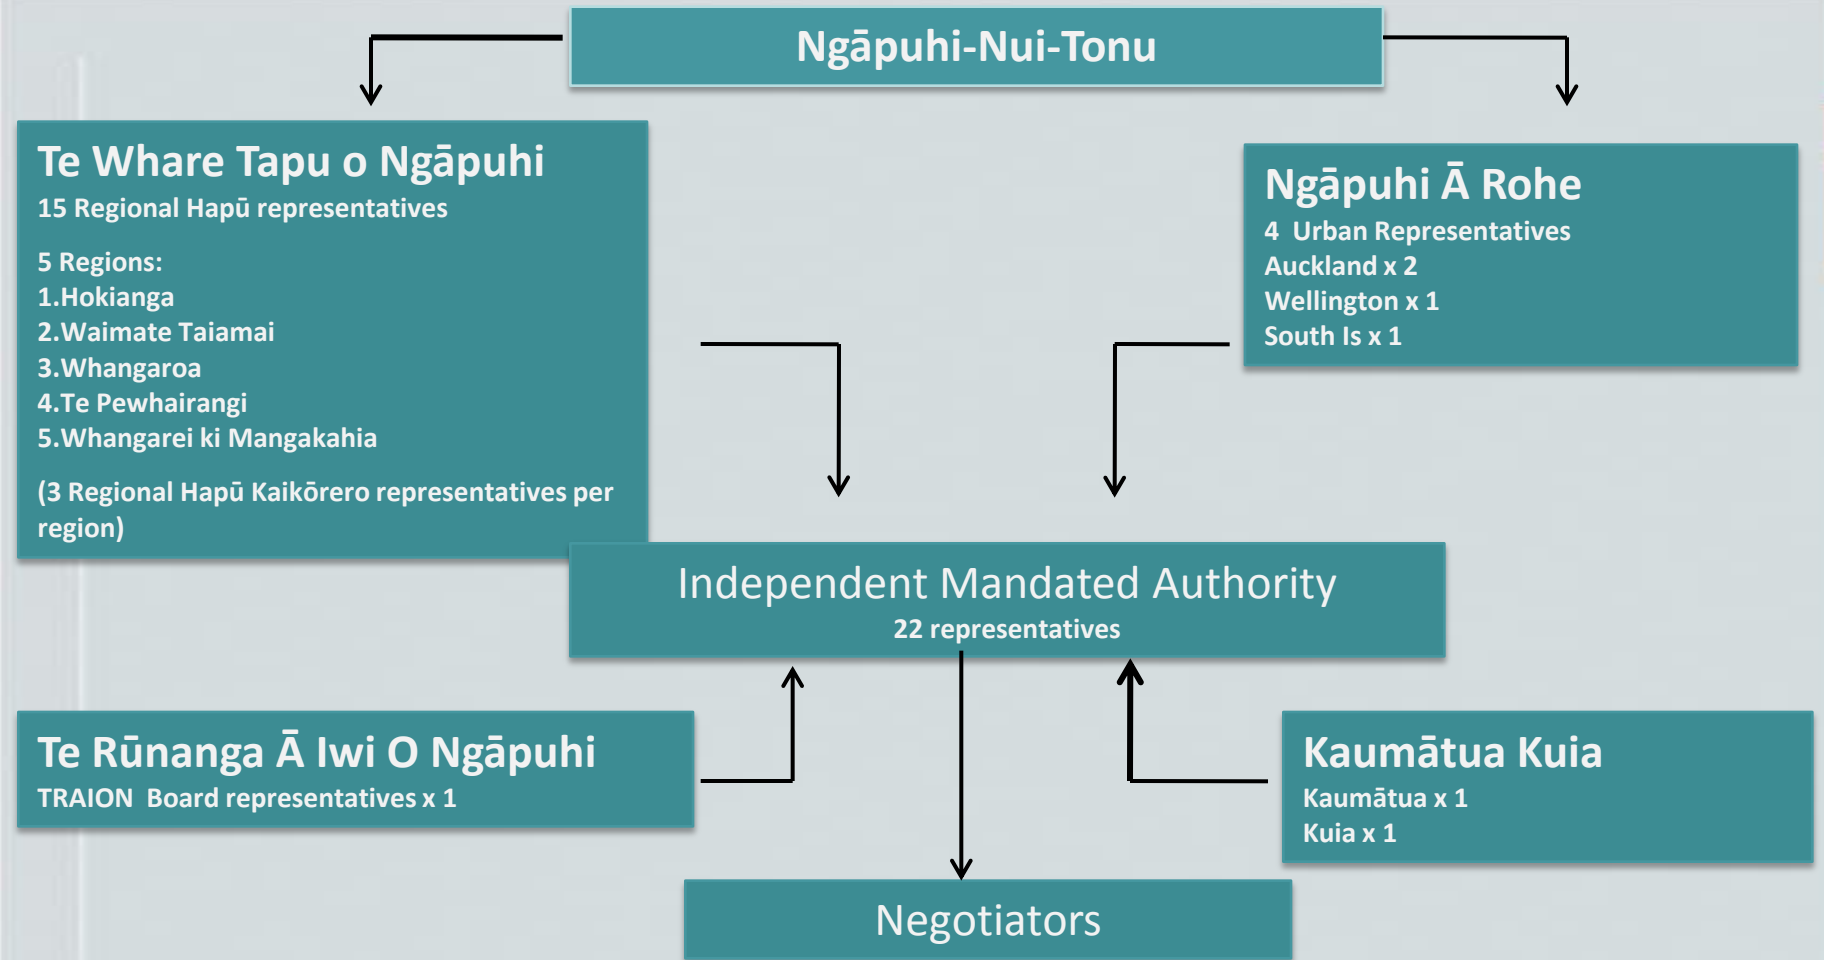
Ngāpuhi-Nui-Tonu

Te Whare Tapu o Ngāpuhi
15 Regional Hapū representatives

5 Regions:
1.Hokianga
2.Waimate Taiamai
3.Whangaroa
4.Te Pewhairangi
5.Whangarei ki Mangakahia

(3 Regional Hapū Kaikōrero representatives per region)

Ngāpuhi Ā Rohe
4 Urban Representatives
Auckland x 2
Wellington x 1
South Is x 1

Independent Mandated Authority
22 representatives

Te Rūnanga Ā Iwi O Ngāpuhi
TRAION Board representatives x 1

Kaumātua Kuia
Kaumātua x 1
Kuia x 1

Negotiators